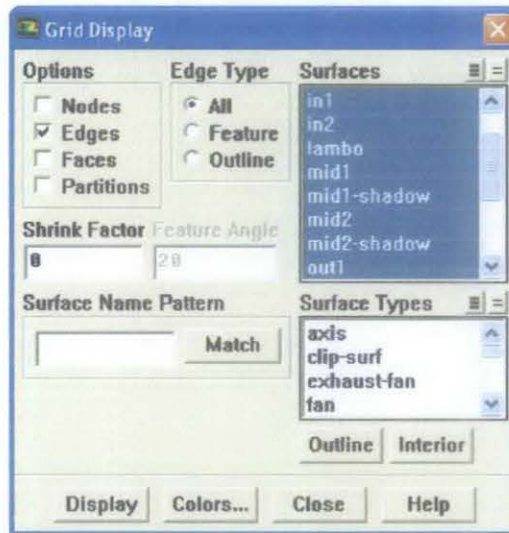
Grid Display

Options
Nodes
Edges
Faces
Partitions

Edge Type
All
Feature
Outline

Surfaces
in1
in2
lambo
mid1
mid1-shadow
mid2
mid2-shadow
out1

Shrink Factor
0

Feature Angle
20

Surface Name Pattern

Match

Surface Types
axis
clip-surf
exhaust-fan
fan

Outline
Interior

Display
Colors...
Close
Help